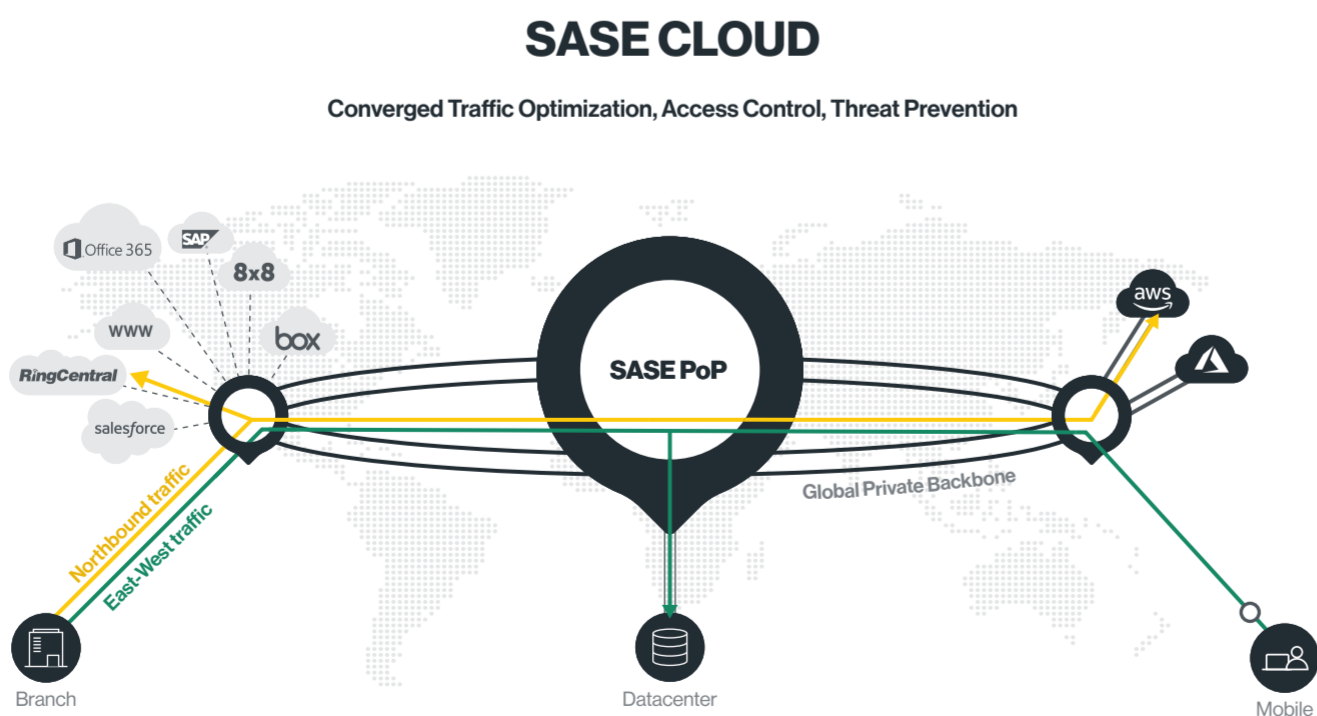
SASE CLOUD

Converged Traffic Optimization, Access Control, Threat Prevention

Office 365

SAP

8x8

www

box

RingCentral

salesforce

SASE PoP

aws

Global Private Backbone

Northbound traffic

East-West traffic

Branch

Datacenter

Mobile